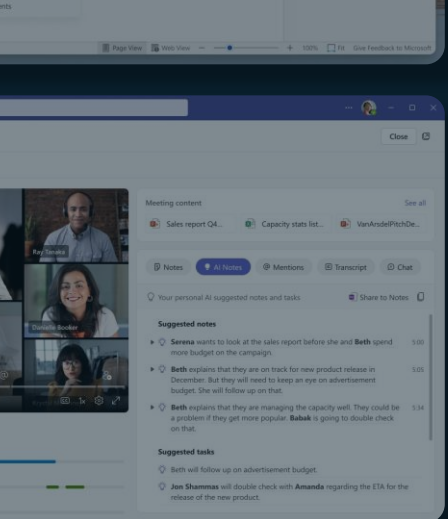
ents

Page View Web View 100% Fit Give Feedback to Microsoft

Close

Ray Tanaka

Danielle Booker

Meeting content

See all

Sales report Q4...

Capacity stats list...

VanArsdelPitchDe...

Notes

AI Notes

Mentions

Transcript

Chat

Your personal AI suggested notes and tasks

Share to Notes

Suggested notes

**Serena** wants to look at the sales report before she and **Beth** spend more budget on the campaign.

5:00

**Beth** explains that they are on track for new product release in December. But they will need to keep an eye on advertisement budget. She will follow up on that.

5:05

**Beth** explains that they are managing the capacity well. They could be a problem if they get more popular. **Babak** is going to double check on that.

5:34

Suggested tasks

Beth will follow up on advertisement budget.

**Jon Shammas** will double check with **Amanda** regarding the ETA for the release of the new product.